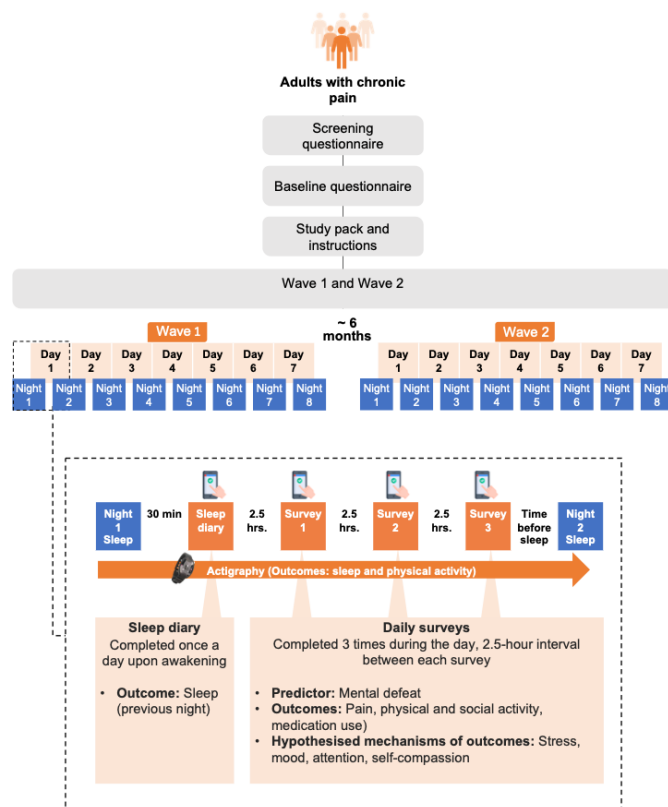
Adults with chronic pain

Screening questionnaire

Baseline questionnaire

Study pack and instructions

Wave 1 and Wave 2

Wave 1

~ 6 months

Wave 2

| Day 1 | Day 2 | Day 3 | Day 4 | Day 5 | Day 6 | Day 7 |
|---|---|---|---|---|---|---|

| Night 1 | Night 2 | Night 3 | Night 4 | Night 5 | Night 6 | Night 7 | Night 8 |
|---|---|---|---|---|---|---|---|

| Day 1 | Day 2 | Day 3 | Day 4 | Day 5 | Day 6 | Day 7 |
|---|---|---|---|---|---|---|

| Night 1 | Night 2 | Night 3 | Night 4 | Night 5 | Night 6 | Night 7 | Night 8 |
|---|---|---|---|---|---|---|---|

Night 1 Sleep

30 min

Sleep diary

2.5 hrs.

Survey 1

2.5 hrs.

Survey 2

2.5 hrs.

Survey 3

Time before sleep

Night 2 Sleep

Actigraphy (Outcomes: sleep and physical activity)

Sleep diary
Completed once a day upon awakening

• Outcome: Sleep (previous night)

Daily surveys
Completed 3 times during the day, 2.5-hour interval between each survey

• Predictor: Mental defeat
• Outcomes: Pain, physical and social activity, medication use)
• Hypothesised mechanisms of outcomes: Stress, mood, attention, self-compassion